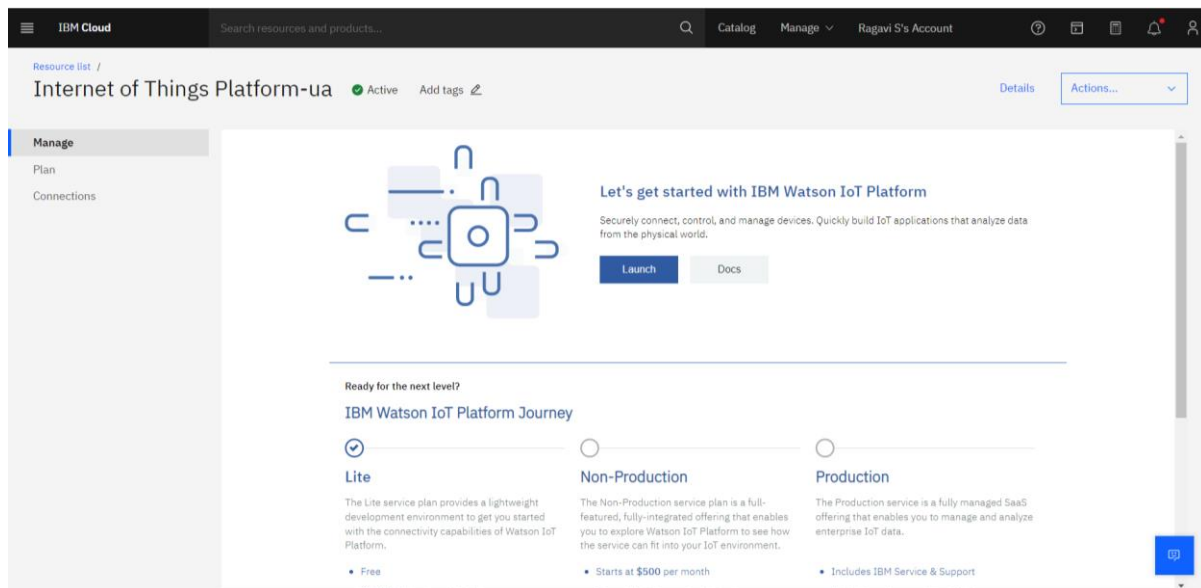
IBM Cloud

Search resources and products...

Catalog Manage Ragavi S's Account

Resource list /

Internet of Things Platform-ua Active Add tags

Details Actions...

Manage

Plan

Connections

Let's get started with IBM Watson IoT Platform

Securely connect, control, and manage devices. Quickly build IoT applications that analyze data from the physical world.

Launch Docs

Ready for the next level?

IBM Watson IoT Platform Journey

Lite

The Lite service plan provides a lightweight development environment to get you started with the connectivity capabilities of Watson IoT Platform.

• Free

Non-Production

The Non-Production service plan is a full-featured, fully-integrated offering that enables you to explore Watson IoT Platform to see how the service can fit into your IoT environment.

• Starts at $500 per month

Production

The Production service is a fully managed SaaS offering that enables you to manage and analyze enterprise IoT data.

• Includes IBM Service & Support